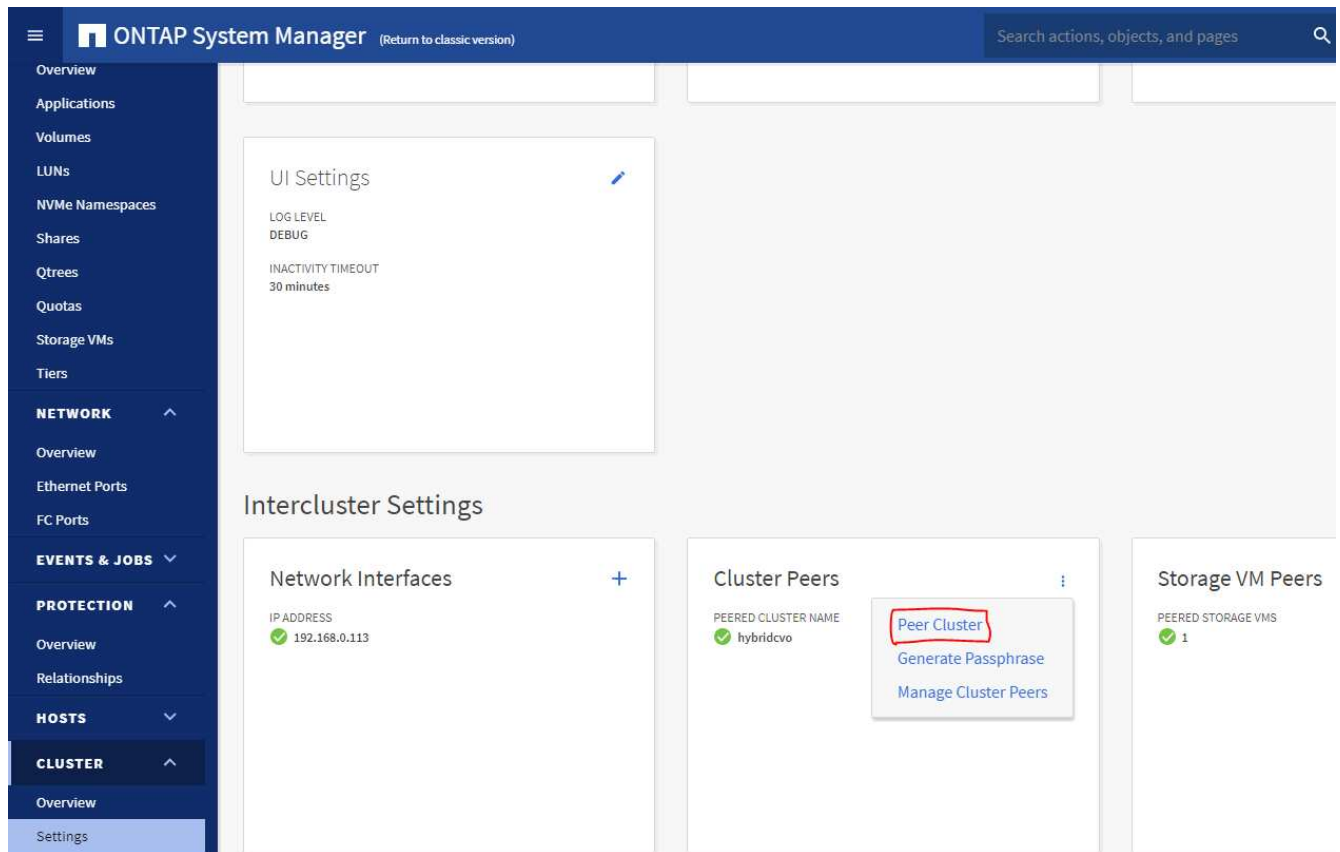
ONTAP System Manager (Return to classic version)

Search actions, objects, and pages

Overview
Applications
Volumes
LUNs
NVMe Namespaces
Shares
Qtrees
Quotas
Storage VMs
Tiers
NETWORK
Overview
Ethernet Ports
FC Ports
EVENTS & JOBS
PROTECTION
Overview
Relationships
HOSTS
CLUSTER
Overview
Settings

UI Settings
LOG LEVEL
DEBUG
INACTIVITY TIMEOUT
30 minutes

Intercluster Settings

Network Interfaces
IP ADDRESS
192.168.0.113

Cluster Peers
PEERED CLUSTER NAME
hybridcvo

Peer Cluster
Generate Passphrase
Manage Cluster Peers

Storage VM Peers
PEERED STORAGE VMS
1